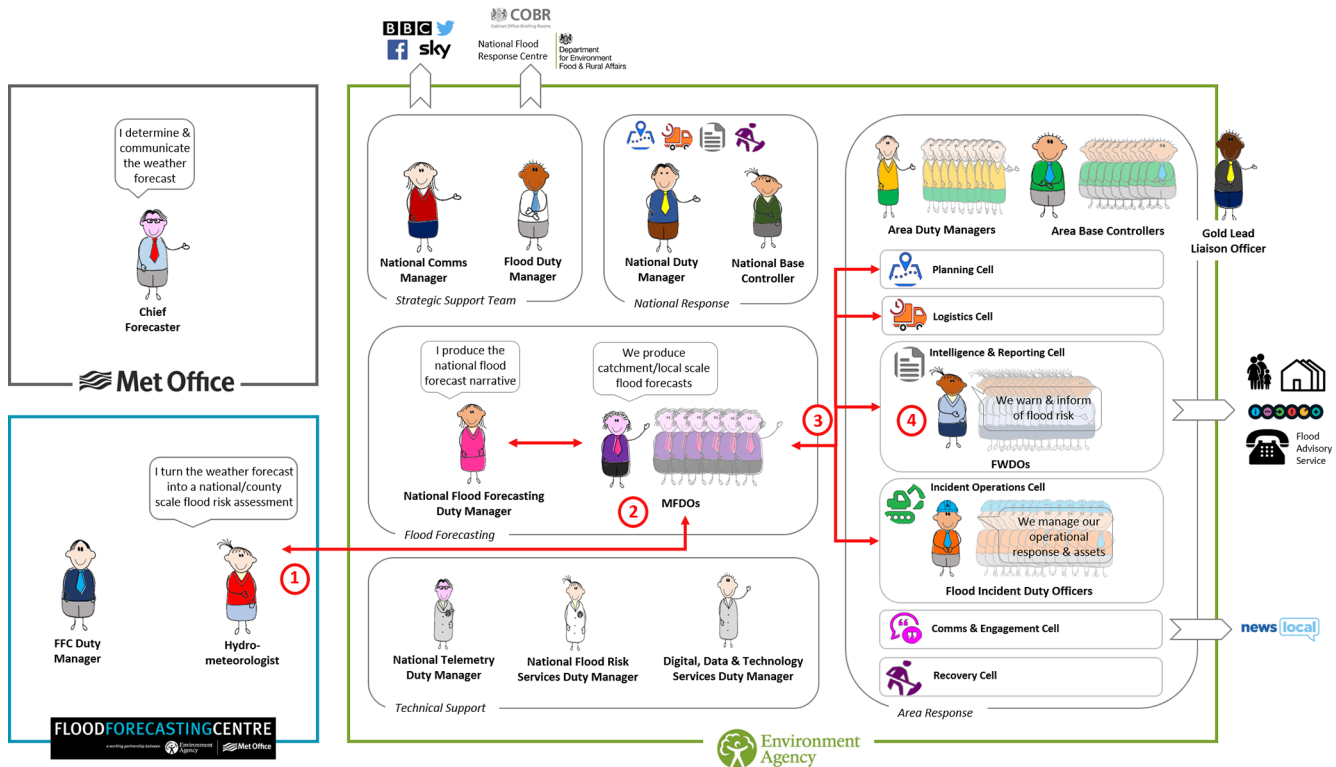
BBC sky

COBR
Cabinet Office Briefing Rooms

National Flood Response Centre

Department for Environment Food & Rural Affairs

I determine & communicate the weather forecast

Chief Forecaster

Met Office

National Comms Manager

Flood Duty Manager

Strategic Support Team

National Duty Manager

National Base Controller

National Response

Area Duty Managers

Area Base Controllers

Gold Lead Liaison Officer

Planning Cell

Logistics Cell

Intelligence & Reporting Cell

We warn & inform of flood risk

FWDOs

Incident Operations Cell

We manage our operational response & assets

Flood Incident Duty Officers

Comms & Engagement Cell

Recovery Cell

Area Response

I produce the national flood forecast narrative

We produce catchment/local scale flood forecasts

National Flood Forecasting Duty Manager

MFDOs

Flood Forecasting

1

2

3

4

I turn the weather forecast into a national/county scale flood risk assessment

FFC Duty Manager

Hydro-meteorologist

National Telemetry Duty Manager

National Flood Risk Services Duty Manager

Digital, Data & Technology Services Duty Manager

Technical Support

Flood Advisory Service

news local

FLOODFORECASTINGCENTRE
a working partnership between Environment Agency Met Office

Environment Agency